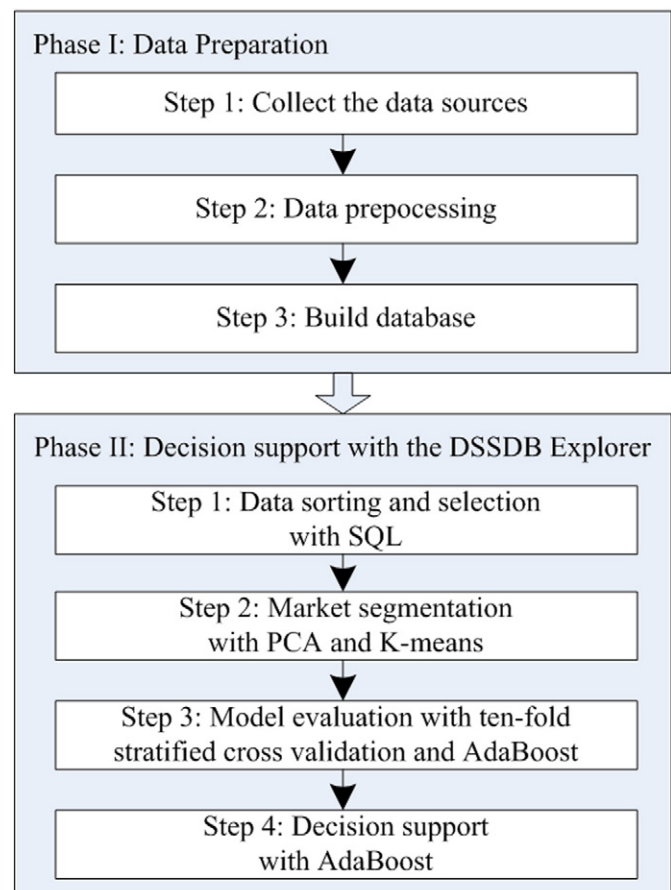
Phase I: Data Preparation

Step 1: Collect the data sources

Step 2: Data prepocessing

Step 3: Build database

Phase II: Decision support with the DSSDB Explorer

Step 1: Data sorting and selection with SQL

Step 2: Market segmentation with PCA and K-means

Step 3: Model evaluation with ten-fold stratified cross validation and AdaBoost

Step 4: Decision support with AdaBoost